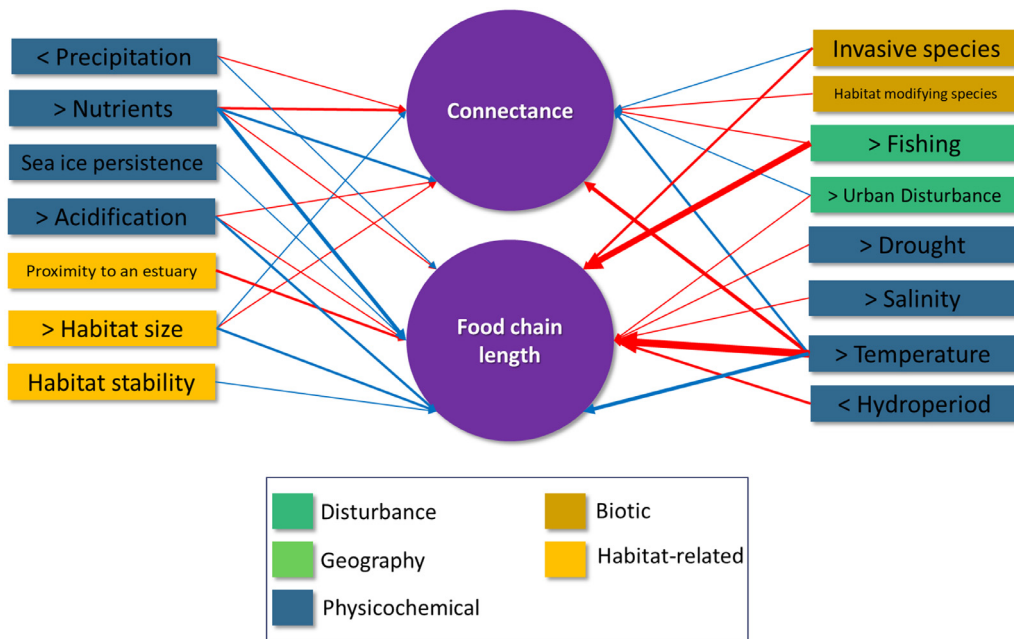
< Precipitation

> Nutrients

Sea ice persistence

> Acidification

Proximity to an estuary

> Habitat size

Habitat stability

Connectance

Food chain length

Invasive species

Habitat modifying species

> Fishing

> Urban Disturbance

> Drought

> Salinity

> Temperature

< Hydroperiod

Disturbance

Geography

Physicochemical

Biotic

Habitat-related